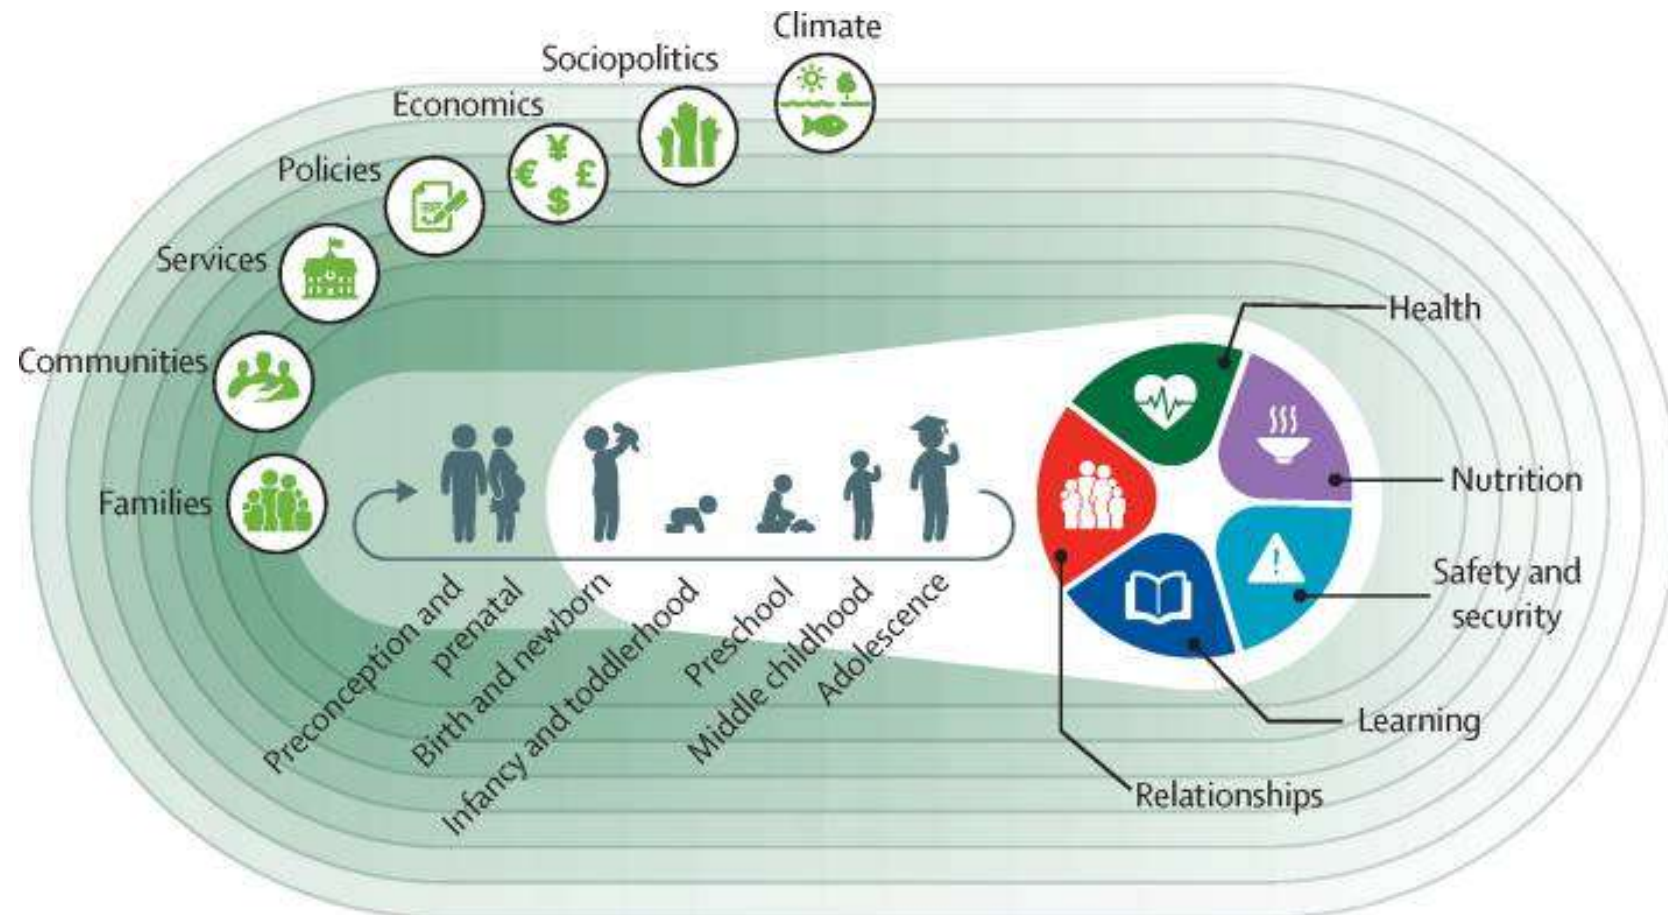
Climate

Sociopolitics

Economics

Policies

Services

Communities

Families

€ ¥ £ $

Preconception and prenatal

Birth and newborn

Infancy and toddlerhood

Preschool

Middle childhood

Adolescence

Health

Nutrition

Safety and security

Learning

Relationships